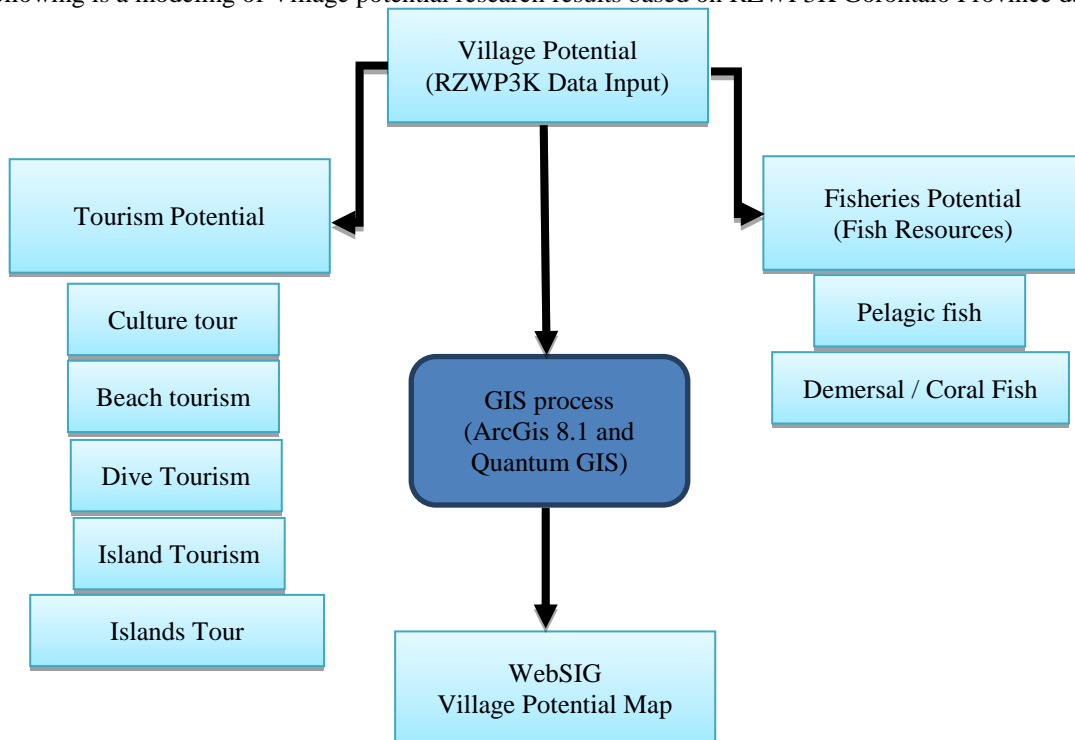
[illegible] is a modeling of Village potential research results based on RZWP3K Gorontalo Province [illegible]

Village Potential
(RZWP3K Data Input)

Tourism Potential

Culture tour

Beach tourism

Dive Tourism

Island Tourism

Islands Tour

GIS process
(ArcGis 8.1 and Quantum GIS)

WebSIG
Village Potential Map

Fisheries Potential
(Fish Resources)

Pelagic fish

Demersal / Coral Fish